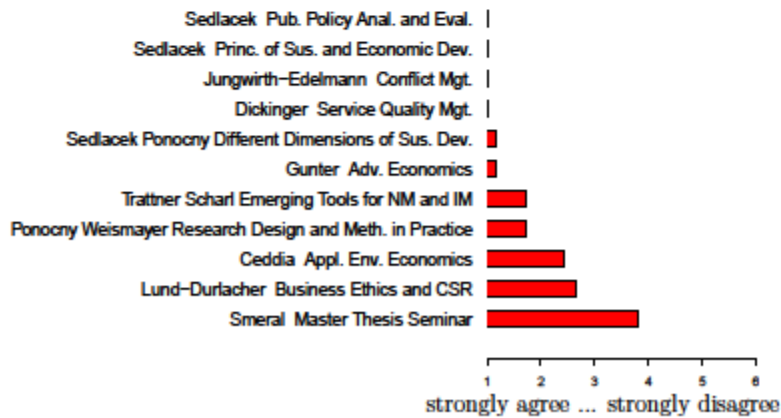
Sedlacek Pub. Policy Anal. and Eval.
Sedlacek Princ. of Sus. and Economic Dev.
Jungwirth−Edelmann Conflict Mgt.
Dickinger Service Quality Mgt.
Sedlacek Ponocny Different Dimensions of Sus. Dev.
Gunter Adv. Economics
Trattner Scharl Emerging Tools for NM and IM
Ponocny Weismayer Research Design and Meth. in Practice
Ceddia Appl. Env. Economics
Lund−Durlacher Business Ethics and CSR
Smeral Master Thesis Seminar

1 2 3 4 5 6
strongly agree ... strongly disagree